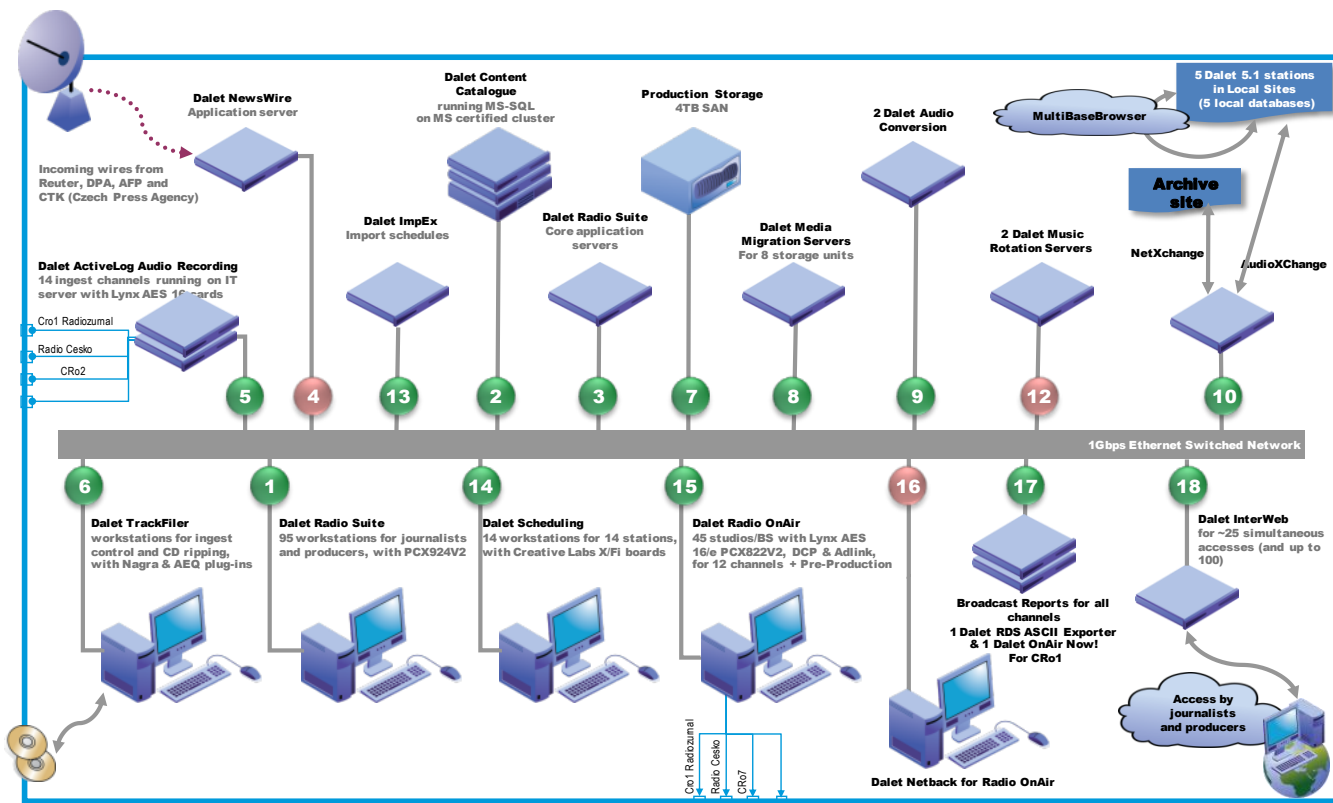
Dalet NewsWire
Application server

Incoming wires from Reuter, DPA, AFP and CTK (Czech Press Agency)

Dalet Content Catalogue
running MS-SQL on MS certified cluster

Production Storage
4TB SAN

2 Dalet Audio Conversion

5 Dalet 5.1 stations in Local Sites (5 local databases)

MultiBaseBrowser

Archive site

Dalet ImpEx
Import schedules

Dalet Radio Suite
Core application servers

Dalet Media Migration Servers
For 8 storage units

2 Dalet Music Rotation Servers

NetXchange

AudioXChange

Dalet ActiveLog Audio Recording
14 ingest channels running on IT server with Lynx AES 16 cards

Cro1 Radiozurnal
Radio Cesko
CRo2

5
4
13
2
3
7
8
9
12
10

1Gbps Ethernet Switched Network

6
1
14
15
16
17
18

Dalet TrackFiler
workstations for ingest control and CD ripping, with Nagra & AEQ plug-ins

Dalet Radio Suite
95 workstations for journalists and producers, with PCX924V2

Dalet Scheduling
14 workstations for 14 stations, with Creative Labs X/Fi boards

Dalet Radio OnAir
45 studios/BS with Lynx AES 16/e PCX822V2, DCP & Adlink, for 12 channels + Pre-Production

Dalet InterWeb
for ~25 simultaneous accesses (and up to 100)

Broadcast Reports for all channels
1 Dalet RDS ASCII Exporter & 1 Dalet OnAir Now!
For CRo1

Access by journalists and producers

Cro1 Radiozurnal
Radio Cesko
CRo7

Dalet Netback for Radio OnAir